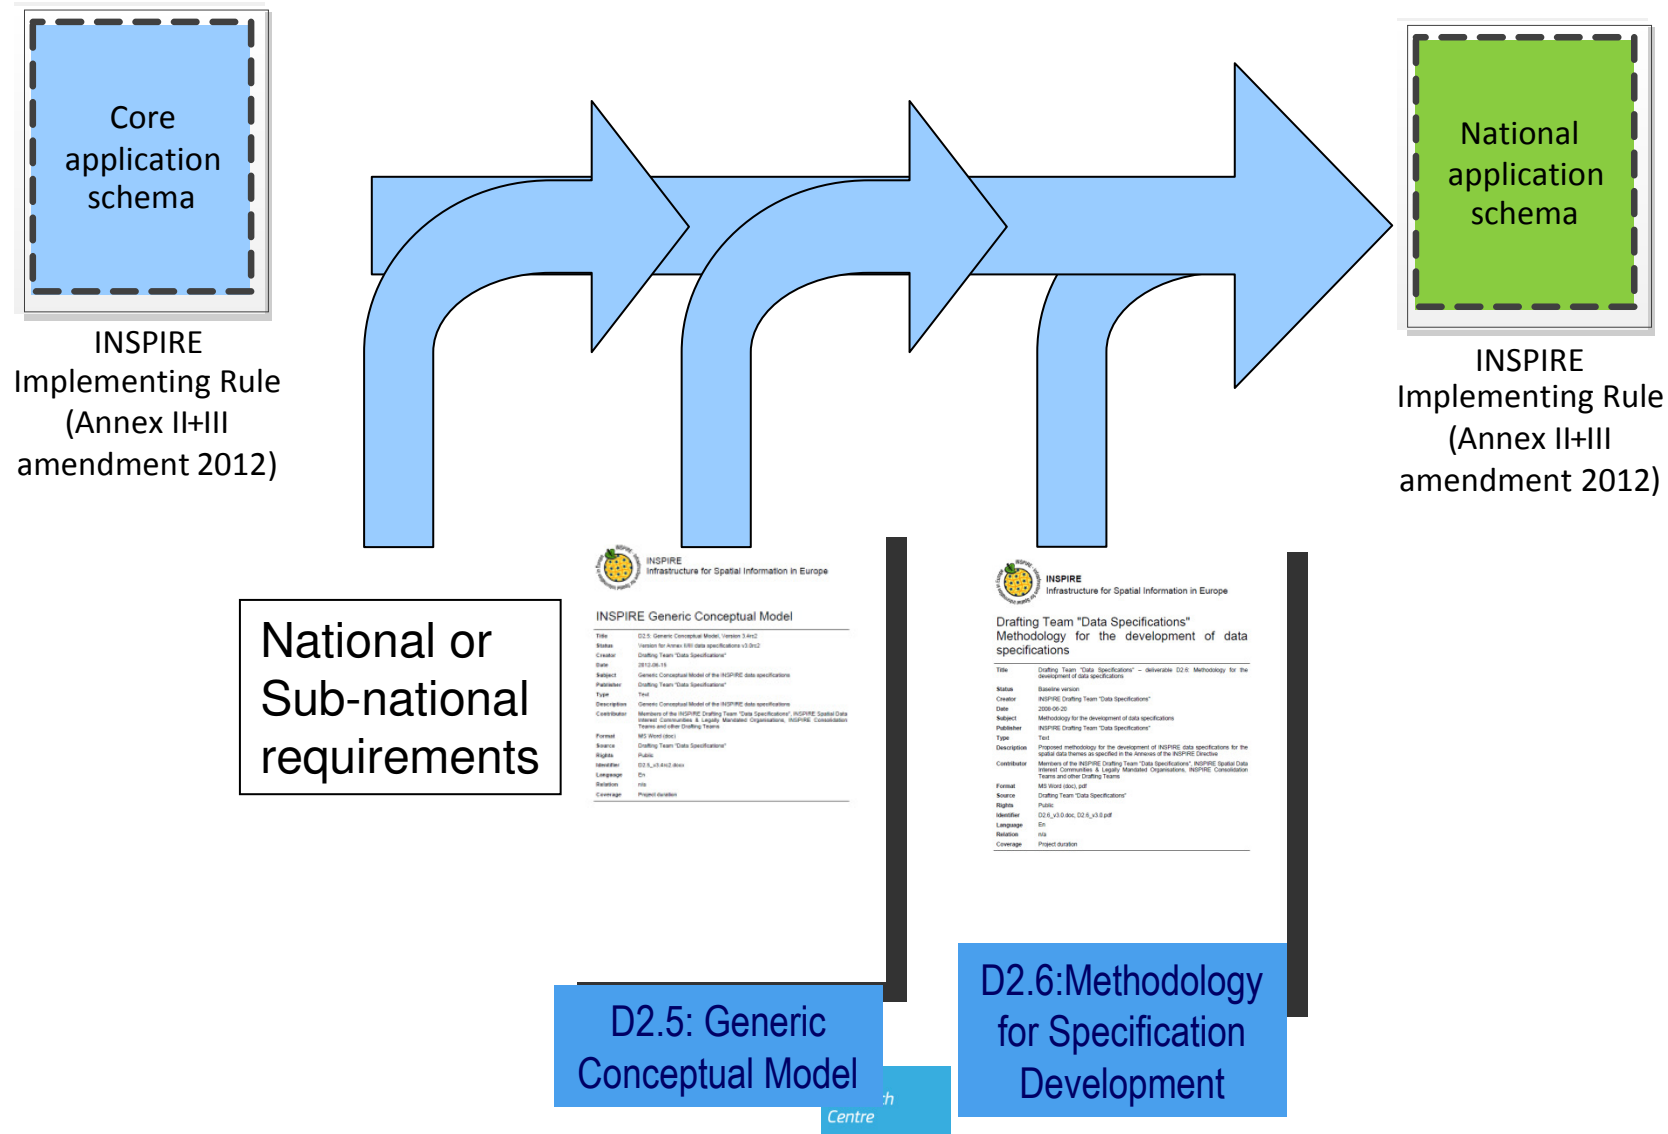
Core application schema

INSPIRE Implementing Rule (Annex II+III amendment 2012)

National application schema

INSPIRE Implementing Rule (Annex II+III amendment 2012)

National or Sub-national requirements

INSPIRE
Infrastructure for Spatial Information in Europe

INSPIRE Generic Conceptual Model

| | |
|---|---|
| Title | D2.5: Generic Conceptual Model, Version 3.4rc2 |
| Status | Version for Annex II/III data specifications v3.0rc2 |
| Creator | Drafting Team "Data Specifications" |
| Date | 2012-06-15 |
| Subject | Generic Conceptual Model of the INSPIRE data specifications |
| Publisher | Drafting Team "Data Specifications" |
| Type | Text |
| Description | Generic Conceptual Model of the INSPIRE data specifications |
| Contributor | Members of the INSPIRE Drafting Team "Data Specifications", INSPIRE Spatial Data Interest Communities & Legally Mandated Organisations, INSPIRE Consolidation Teams and other Drafting Teams |
| Format | MS Word (doc) |
| Source | Drafting Team "Data Specifications" |
| Rights | Public |
| Identifier | D2.5_v3.4rc2.docx |
| Language | En |
| Relation | n/a |
| Coverage | Project duration |

INSPIRE
Infrastructure for Spatial Information in Europe

Drafting Team "Data Specifications"
Methodology for the development of data specifications

| | |
|---|---|
| Title | Drafting Team "Data Specifications" – deliverable D2.6: Methodology for the development of data specifications |
| Status | Baseline version |
| Creator | INSPIRE Drafting Team "Data Specifications" |
| Date | 2008-06-20 |
| Subject | Methodology for the development of data specifications |
| Publisher | INSPIRE Drafting Team "Data Specifications" |
| Type | Text |
| Description | Proposed methodology for the development of INSPIRE data specifications for the spatial data themes as specified in the Annexes of the INSPIRE Directive |
| Contributor | Members of the INSPIRE Drafting Team "Data Specifications", INSPIRE Spatial Data Interest Communities & Legally Mandated Organisations, INSPIRE Consolidation Teams and other Drafting Teams |
| Format | MS Word (doc), pdf |
| Source | Drafting Team "Data Specifications" |
| Rights | Public |
| Identifier | D2.6_v3.0.doc, D2.6_v3.0.pdf |
| Language | En |
| Relation | n/a |
| Coverage | Project duration |

D2.5: Generic Conceptual Model

h
Centre

D2.6:Methodology for Specification Development